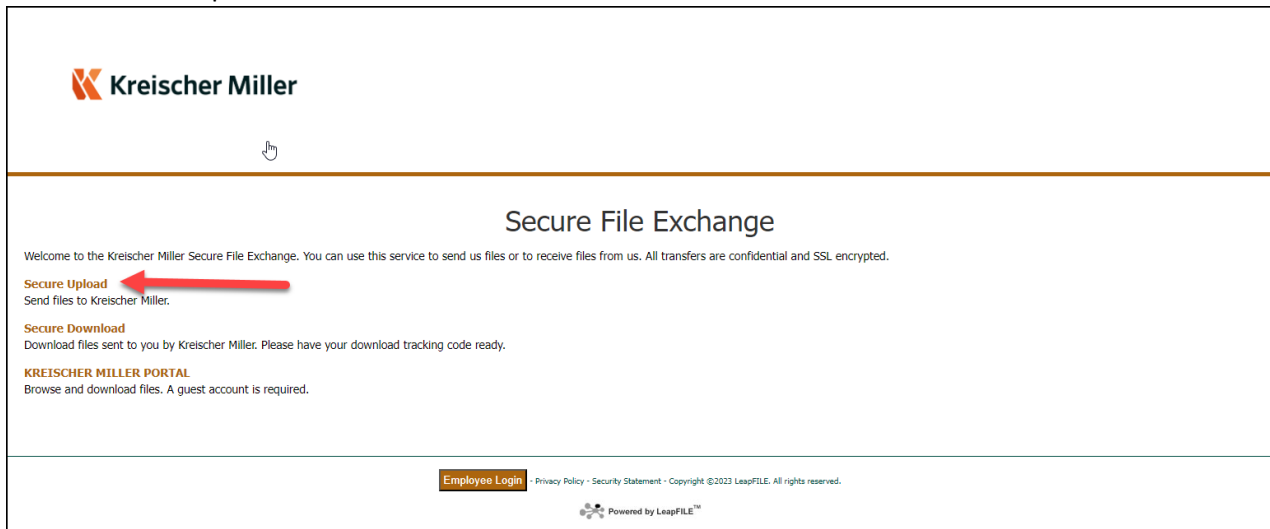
Kreischer Miller

Secure File Exchange

Welcome to the Kreischer Miller Secure File Exchange. You can use this service to send us files or to receive files from us. All transfers are confidential and SSL encrypted.

Secure Upload
Send files to Kreischer Miller.

Secure Download
Download files sent to you by Kreischer Miller. Please have your download tracking code ready.

KREISCHER MILLER PORTAL
Browse and download files. A guest account is required.

Employee Login - Privacy Policy - Security Statement - Copyright ©2023 LeapFILE. All rights reserved.

Powered by LeapFILE™